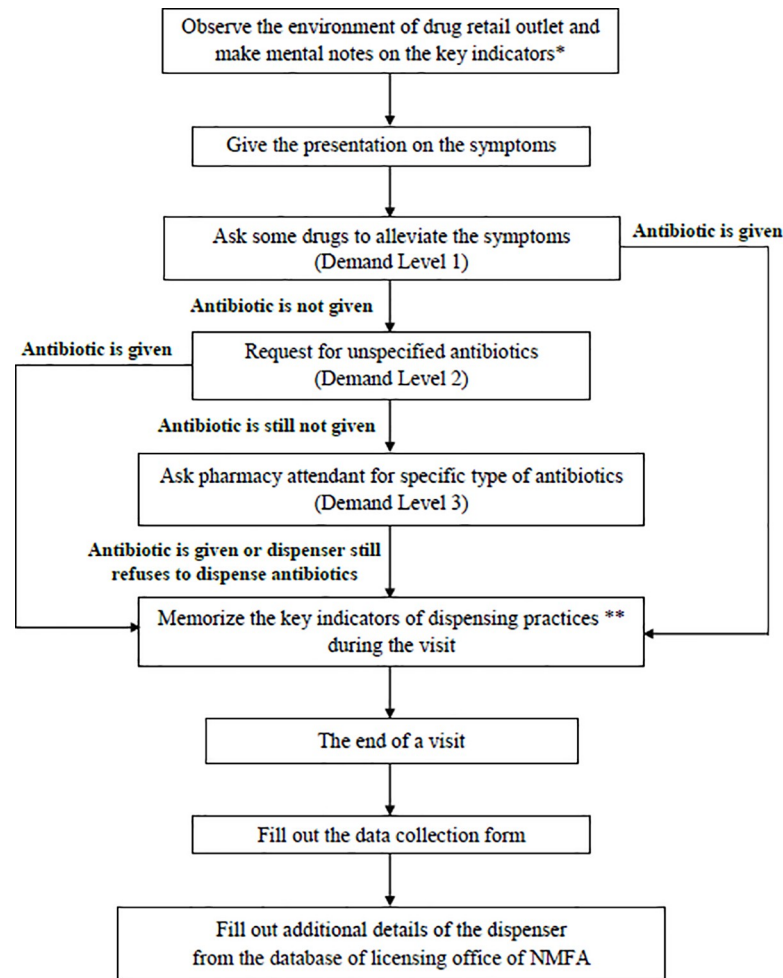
Observe the environment of drug retail outlet and make mental notes on the key indicators*

Give the presentation on the symptoms

Ask some drugs to alleviate the symptoms (Demand Level 1)

Antibiotic is given

Antibiotic is not given

Antibiotic is given

Request for unspecified antibiotics (Demand Level 2)

Antibiotic is still not given

Ask pharmacy attendant for specific type of antibiotics (Demand Level 3)

Antibiotic is given or dispenser still refuses to dispense antibiotics

Memorize the key indicators of dispensing practices ** during the visit

The end of a visit

Fill out the data collection form

Fill out additional details of the dispenser from the database of licensing office of NMFA